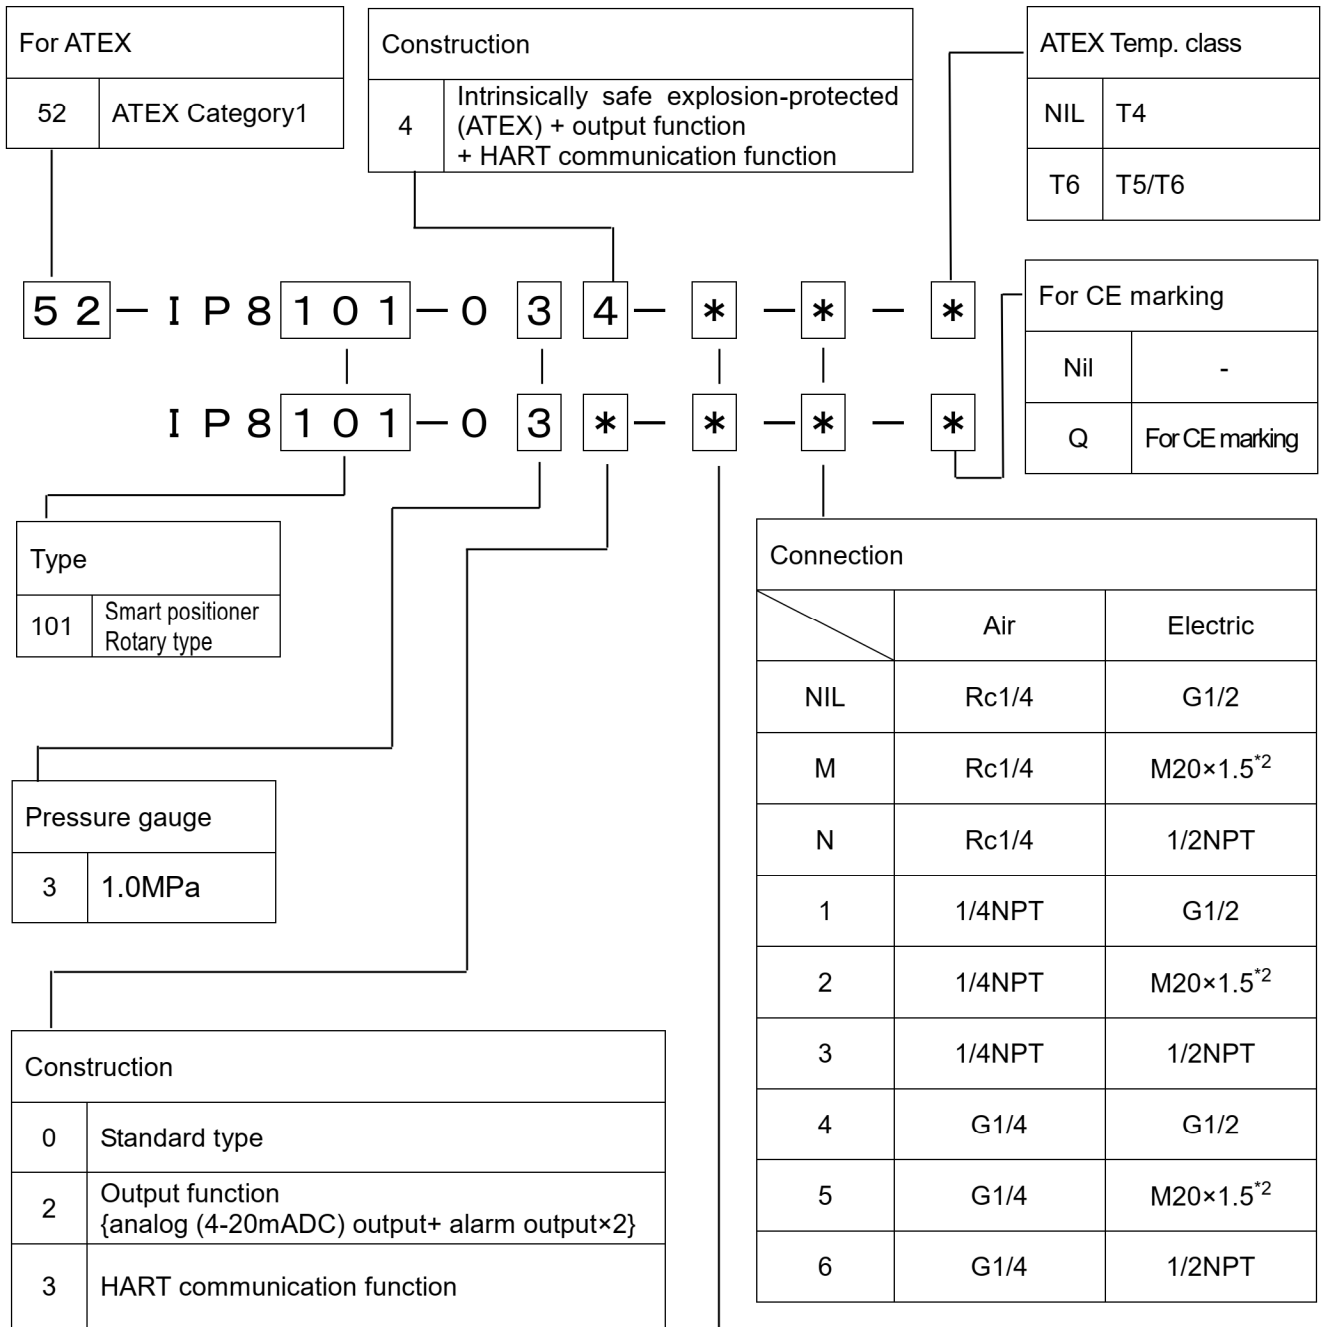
| For ATEX | |
|---|---|
| 52 | ATEX Category1 |

| Construction | |
|---|---|
| 4 | Intrinsically safe explosion-protected (ATEX) + output function + HART communication function |

| ATEX Temp. class | |
|---|---|
| NIL | T4 |
| T6 | T5/T6 |

52 − IP8 101 − 0 3 4 − * − * − *

IP8 101 − 0 3 * − * − * − *

| For CE marking | |
|---|---|
| Nil | - |
| Q | For CE marking |

| Type | |
|---|---|
| 101 | Smart positioner Rotary type |

| Connection | | |
|---|---|---|
| | Air | Electric |
| NIL | Rc1/4 | G1/2 |
| M | Rc1/4 | M20×1.5$^{*2}$ |
| N | Rc1/4 | 1/2NPT |
| 1 | 1/4NPT | G1/2 |
| 2 | 1/4NPT | M20×1.5$^{*2}$ |
| 3 | 1/4NPT | 1/2NPT |
| 4 | G1/4 | G1/2 |
| 5 | G1/4 | M20×1.5$^{*2}$ |
| 6 | G1/4 | 1/2NPT |

| Pressure gauge | |
|---|---|
| 3 | 1.0MPa |

| Construction | |
|---|---|
| 0 | Standard type |
| 2 | Output function {analog (4-20mADC) output+ alarm output×2} |
| 3 | HART communication function |